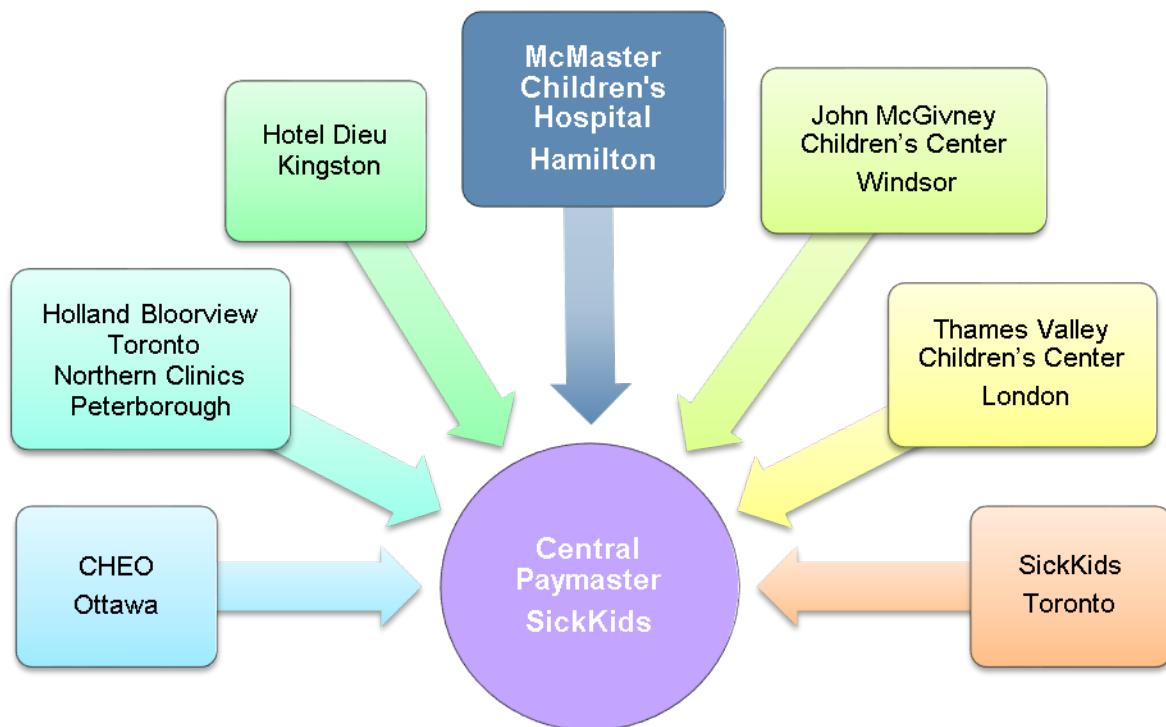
McMaster Children's Hospital
Hamilton

Hotel Dieu
Kingston

John McGivney Children's Center
Windsor

Holland Bloorview
Toronto
Northern Clinics
Peterborough

Thames Valley Children's Center
London

CHEO
Ottawa

Central Paymaster
SickKids

SickKids
Toronto